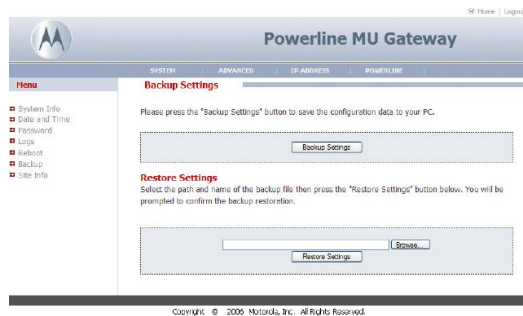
Home | Logout

Powerline MU Gateway

SYSTEM | ADVANCED | IP ADDRESS | POWERLINE

Menu

System Info
Date and Time
Password
Logs
Reboot
Backup
Site Info

Backup Settings

Please press the "Backup Settings" button to save the configuration data to your PC.

Backup Settings

Restore Settings

Select the path and name of the backup file then press the "Restore Settings" button below. You will be prompted to confirm the backup restoration.

Browse...

Restore Settings

Copyright © 2006 Motorola, Inc. All Rights Reserved.